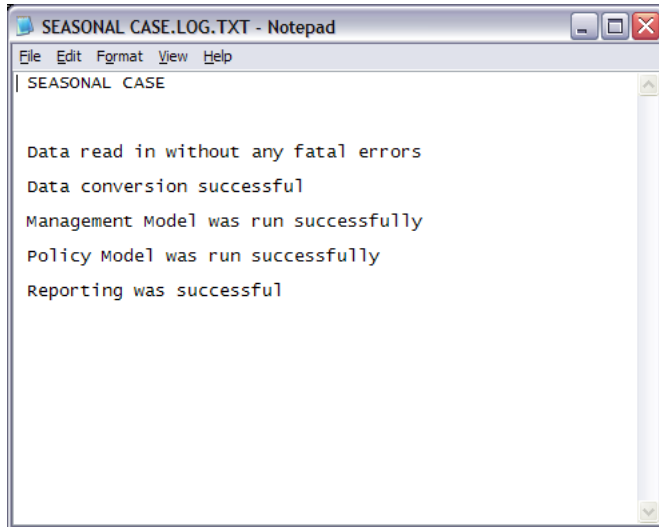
SEASONAL CASE.LOG.TXT - Notepad

File Edit Format View Help

SEASONAL CASE

Data read in without any fatal errors

Data conversion successful

Management Model was run successfully

Policy Model was run successfully

Reporting was successful